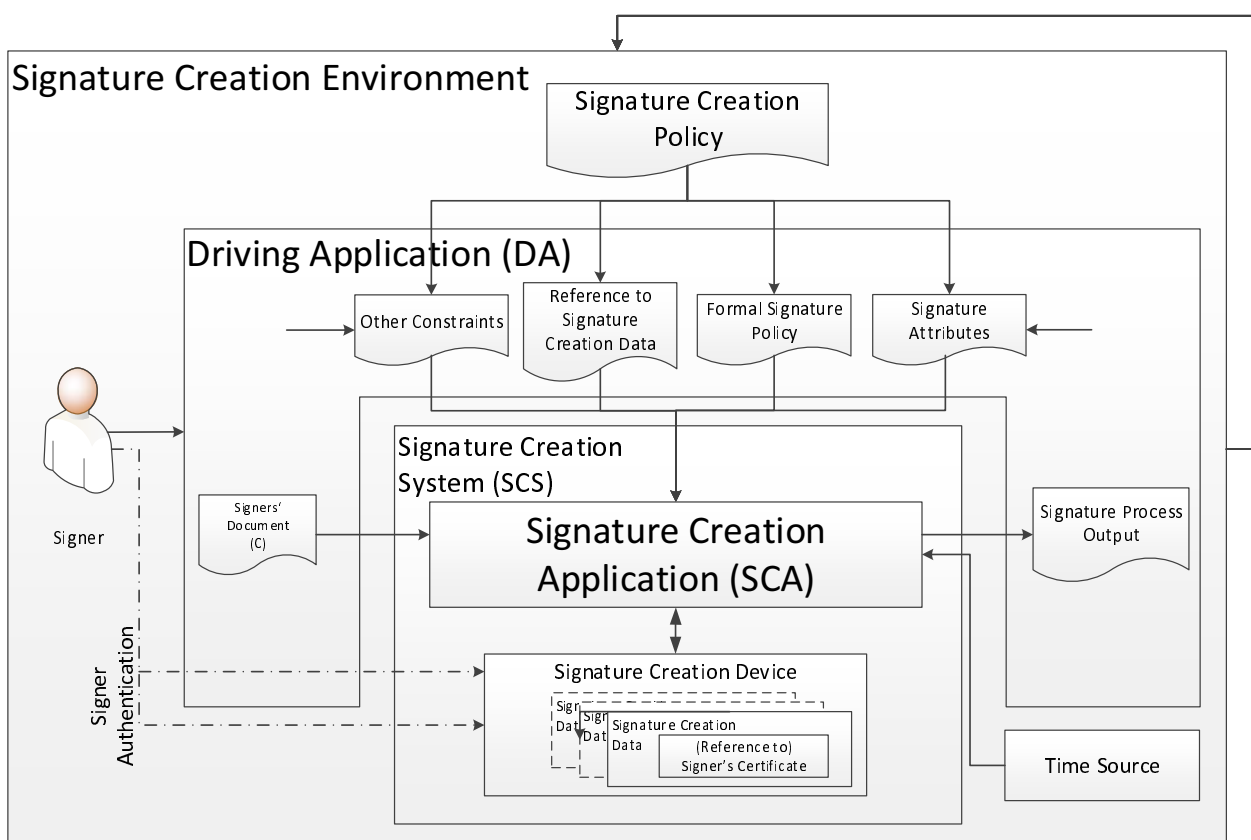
Signature Creation Environment

Signature Creation Policy

Driving Application (DA)

Other Constraints

Reference to Signature Creation Data

Formal Signature Policy

Signature Attributes

Signer

Signature Creation System (SCS)

Signers' Document (C)

Signature Creation Application (SCA)

Signature Process Output

Signer Authentication

Signature Creation Device

Sign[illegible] Dat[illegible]

Sign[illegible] Dat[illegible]

Signature Creation Data

(Reference to) Signer's Certificate

Time Source